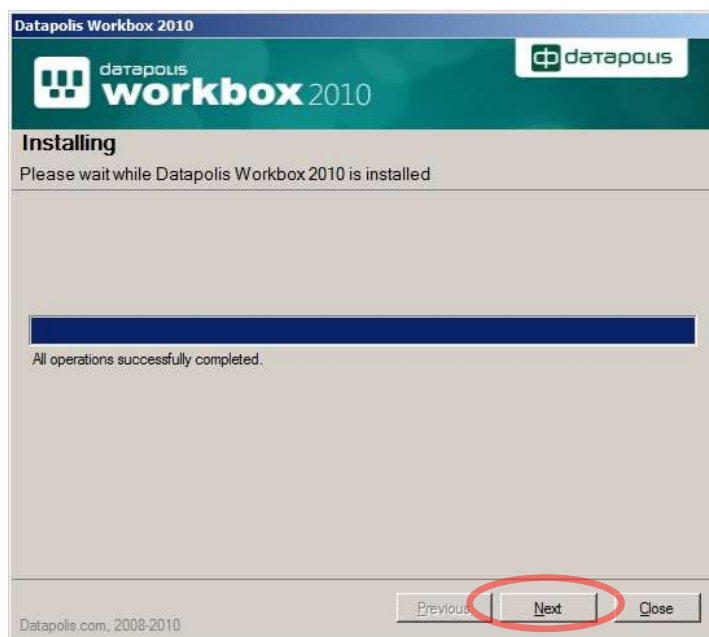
Datapolis Workbox 2010

datapolis workbox 2010

datapolis

Installing

Please wait while Datapolis Workbox 2010 is installed

All operations successfully completed.

Datapolis.com, 2008-2010

Previous

Next

Close